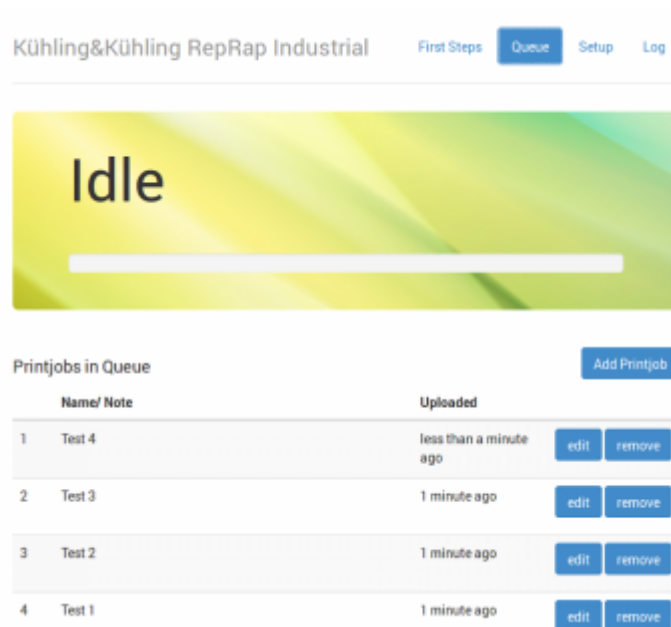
Kühling&Kühling RepRap Industrial

First Steps Queue Setup Log

Idle

Printjobs in Queue

Add Printjob

|  | Name/ Note | Uploaded |  |
|---|---|---|---|
| 1 | Test 4 | less than a minute ago | edit remove |
| 2 | Test 3 | 1 minute ago | edit remove |
| 3 | Test 2 | 1 minute ago | edit remove |
| 4 | Test 1 | 1 minute ago | edit remove |